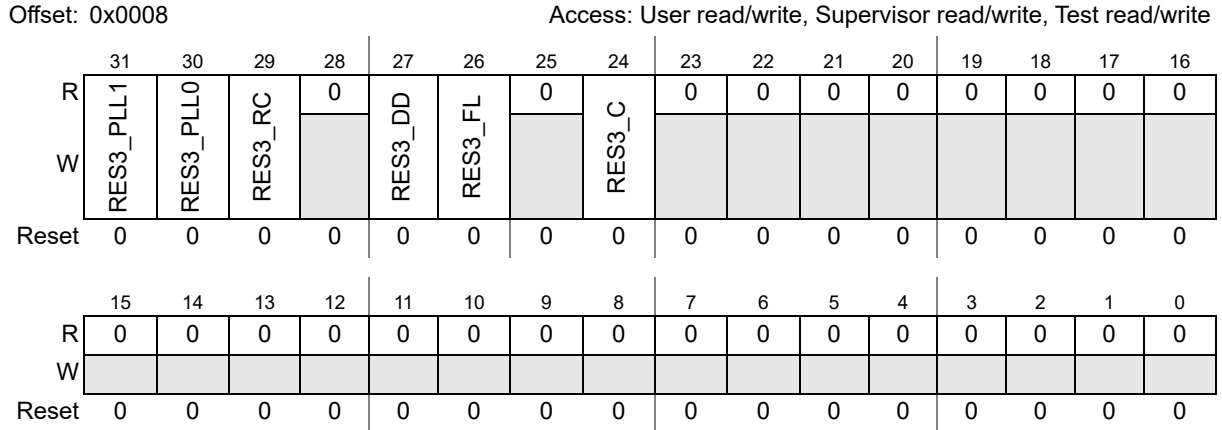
Offset: 0x0008

Access: User read/write, Supervisor read/write, Test read/write

| | 31 | 30 | 29 | 28 | 27 | 26 | 25 | 24 | 23 | 22 | 21 | 20 | 19 | 18 | 17 | 16 |
|---|---|---|---|---|---|---|---|---|---|---|---|---|---|---|---|---|
| R | RES3_PLL1 | RES3_PLL0 | RES3_RC | 0 | RES3_DD | RES3_FL | 0 | RES3_C | 0 | 0 | 0 | 0 | 0 | 0 | 0 | 0 |
| W | | | | | | | | | | | | | | | | |
| Reset | 0 | 0 | 0 | 0 | 0 | 0 | 0 | 0 | 0 | 0 | 0 | 0 | 0 | 0 | 0 | 0 |

| | 15 | 14 | 13 | 12 | 11 | 10 | 9 | 8 | 7 | 6 | 5 | 4 | 3 | 2 | 1 | 0 |
|---|---|---|---|---|---|---|---|---|---|---|---|---|---|---|---|---|
| R | 0 | 0 | 0 | 0 | 0 | 0 | 0 | 0 | 0 | 0 | 0 | 0 | 0 | 0 | 0 | 0 |
| W | | | | | | | | | | | | | | | | |
| Reset | 0 | 0 | 0 | 0 | 0 | 0 | 0 | 0 | 0 | 0 | 0 | 0 | 0 | 0 | 0 | 0 |